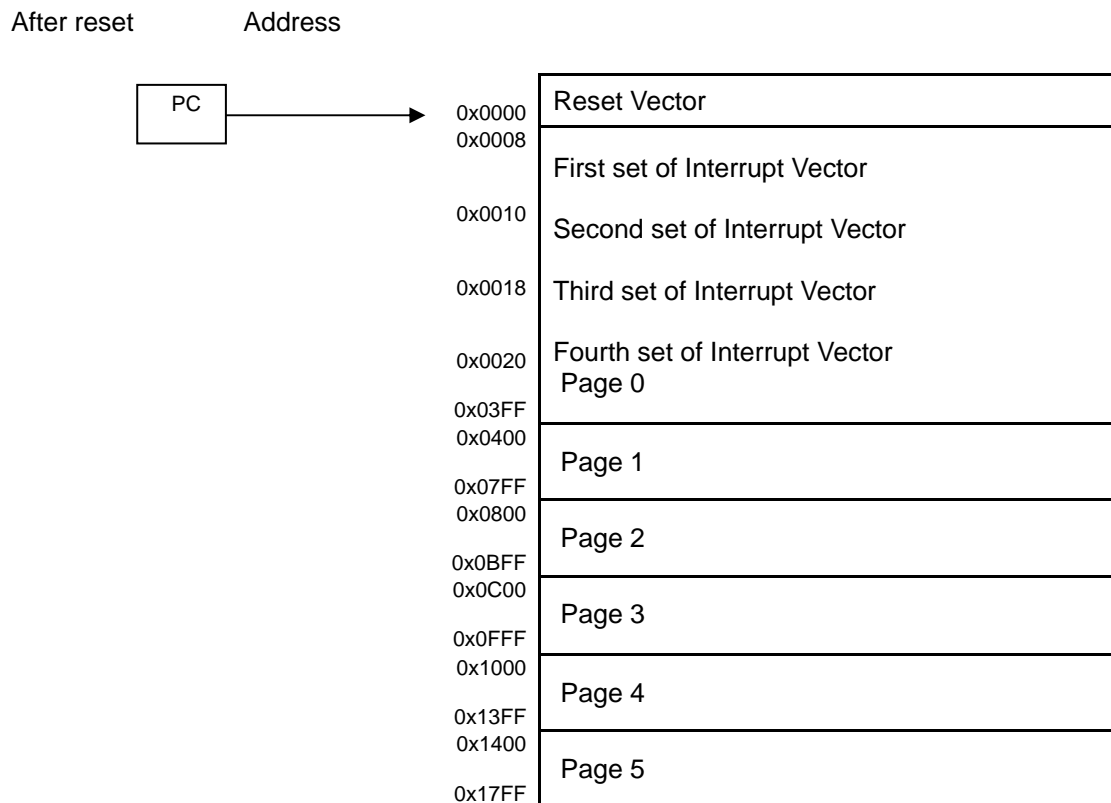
After reset

Address

PC

0x0000 Reset Vector
0x0008 First set of Interrupt Vector
0x0010 Second set of Interrupt Vector
0x0018 Third set of Interrupt Vector
0x0020 Fourth set of Interrupt Vector
Page 0
0x03FF
0x0400
Page 1
0x07FF
0x0800
Page 2
0x0BFF
0x0C00
Page 3
0x0FFF
0x1000
Page 4
0x13FF
0x1400
Page 5
0x17FF